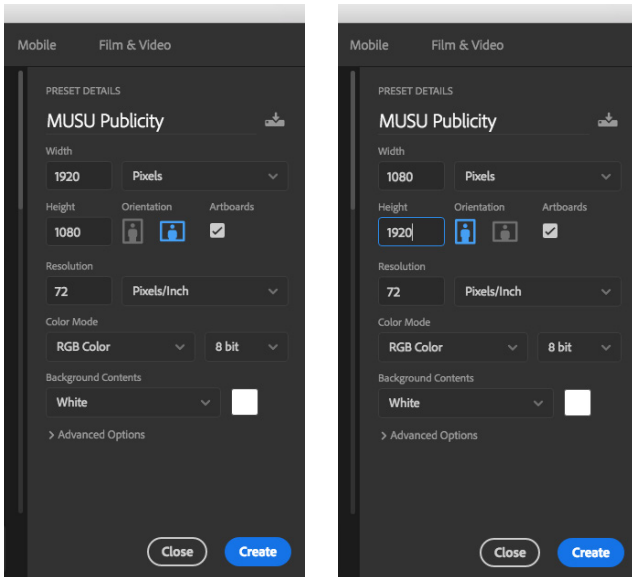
Mobile Film & Video

PRESET DETAILS

MUSU Publicity

Width

1920 Pixels

Height Orientation Artboards

1080

Resolution

72 Pixels/Inch

Color Mode

RGB Color 8 bit

Background Contents

White

> Advanced Options

Close Create

Mobile Film & Video

PRESET DETAILS

MUSU Publicity

Width

1080 Pixels

Height Orientation Artboards

1920

Resolution

72 Pixels/Inch

Color Mode

RGB Color 8 bit

Background Contents

White

> Advanced Options

Close Create